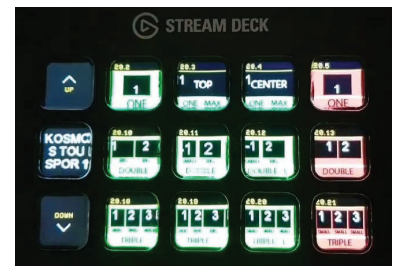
STREAM DECK

UP

20.2
1
ONE

20.3
TOP
ONE MAX

20.4
1 CENTER
ONE MAX

20.5
1
ONE

KOSMC
S TOU
SPOR 1

20.10
1 2
DOUBLE

20.11
1 2
DOUBLE

20.12
1 2
DOUBLE

20.13
1 2
DOUBLE

DOWN

20.18
1 2 3
TRIPLE

20.19
1 2 3
TRIPLE

20.20
1 2 3
TRIPLE

20.21
1 2 3
SMALL SMALL SMALL
TRIPLE